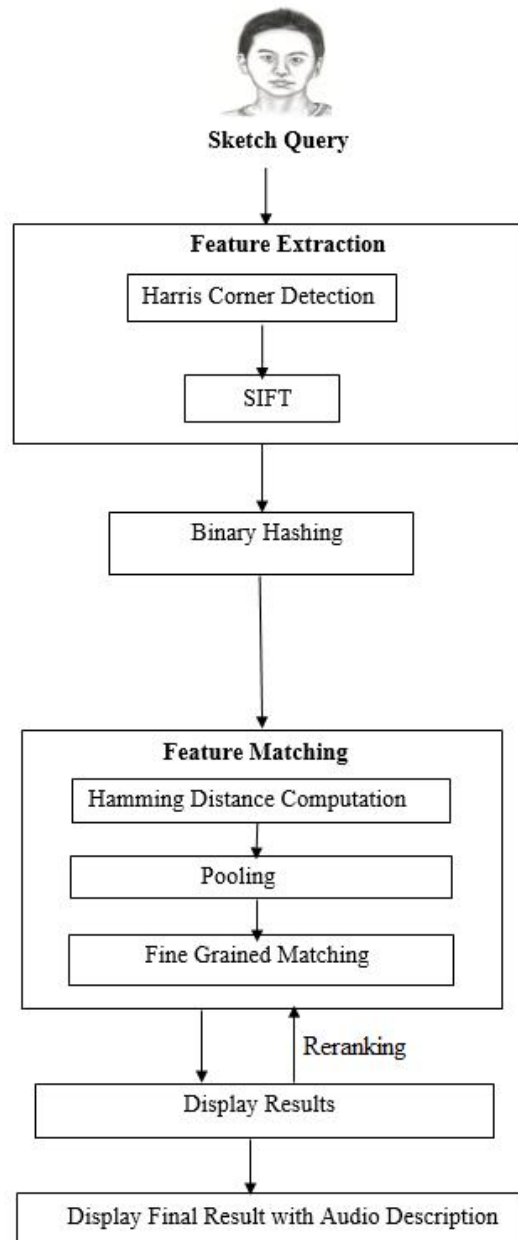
Sketch Query

Feature Extraction

Harris Corner Detection

SIFT

Binary Hashing

Feature Matching

Hamming Distance Computation

Pooling

Fine Grained Matching

Reranking

Display Results

Display Final Result with Audio Description